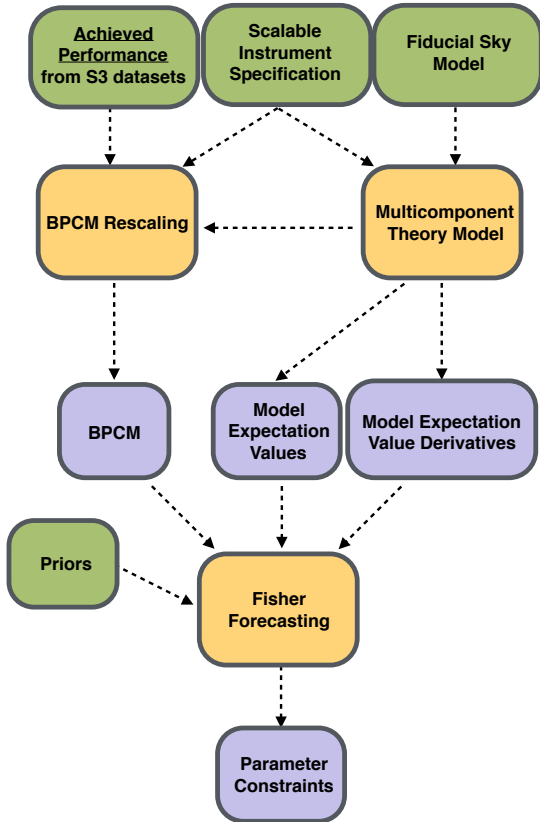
Achieved Performance from S3 datasets

Scalable Instrument Specification

Fiducial Sky Model

BPCM Rescaling

Multicomponent Theory Model

BPCM

Model Expectation Values

Model Expectation Value Derivatives

Priors

Fisher Forecasting

Parameter Constraints